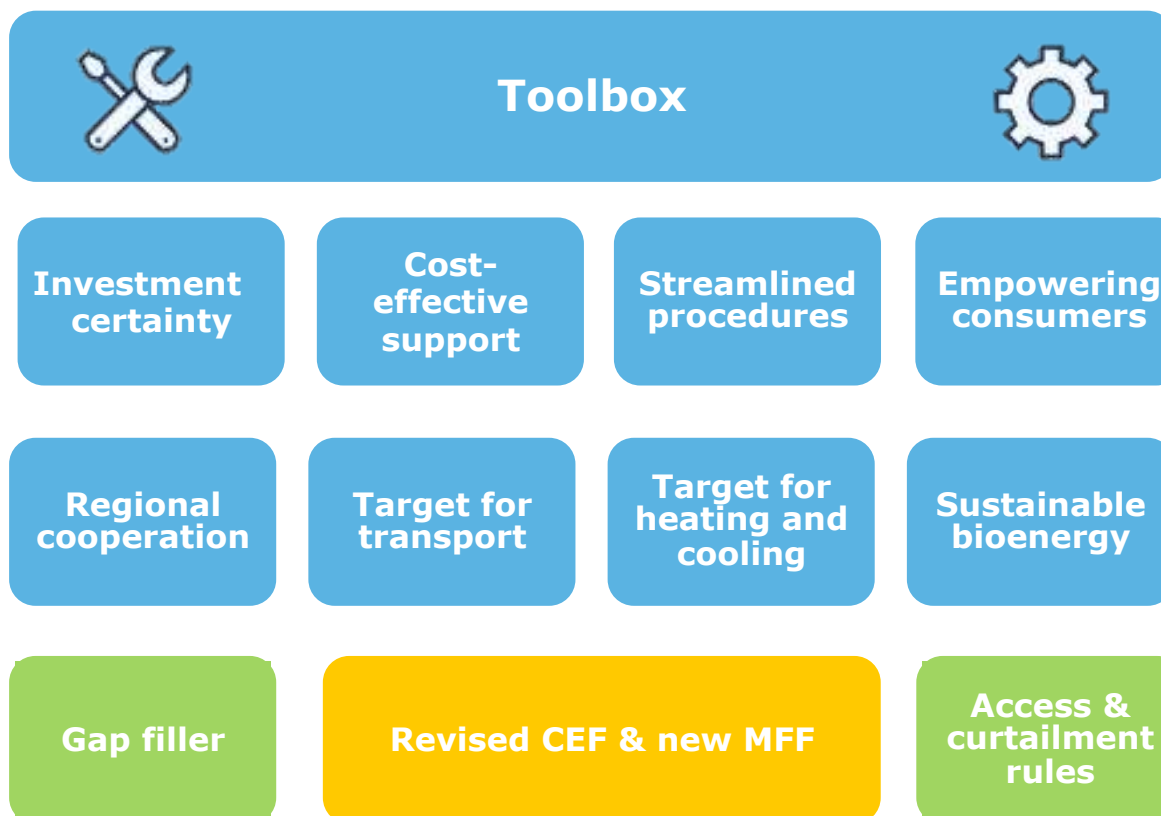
Toolbox

Investment certainty

Cost-effective support

Streamlined procedures

Empowering consumers

Regional cooperation

Target for transport

Target for heating and cooling

Sustainable bioenergy

Gap filler

Revised CEF & new MFF

Access & curtailment rules